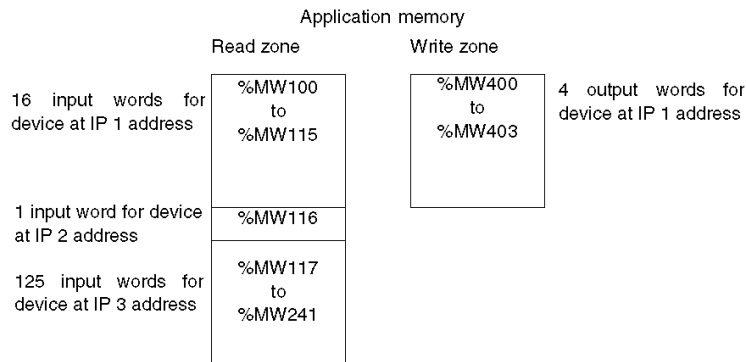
Application memory

Read zone

Write zone

16 input words for device at IP 1 address

%MW100
to
%MW115

%MW400
to
%MW403

4 output words for device at IP 1 address

1 input word for device at IP 2 address

%MW116

125 input words for device at IP 3 address

%MW117
to
%MW241